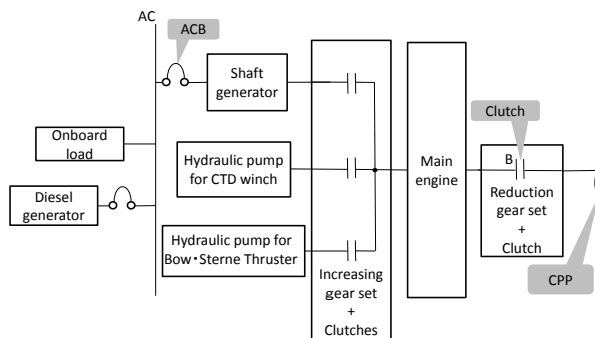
AC

ACB

Shaft generator

Onboard load

Diesel generator

Hydraulic pump for CTD winch

Hydraulic pump for Bow・Sterne Thruster

Increasing gear set + Clutches

Main engine

Clutch

B

Reduction gear set + Clutch

CPP